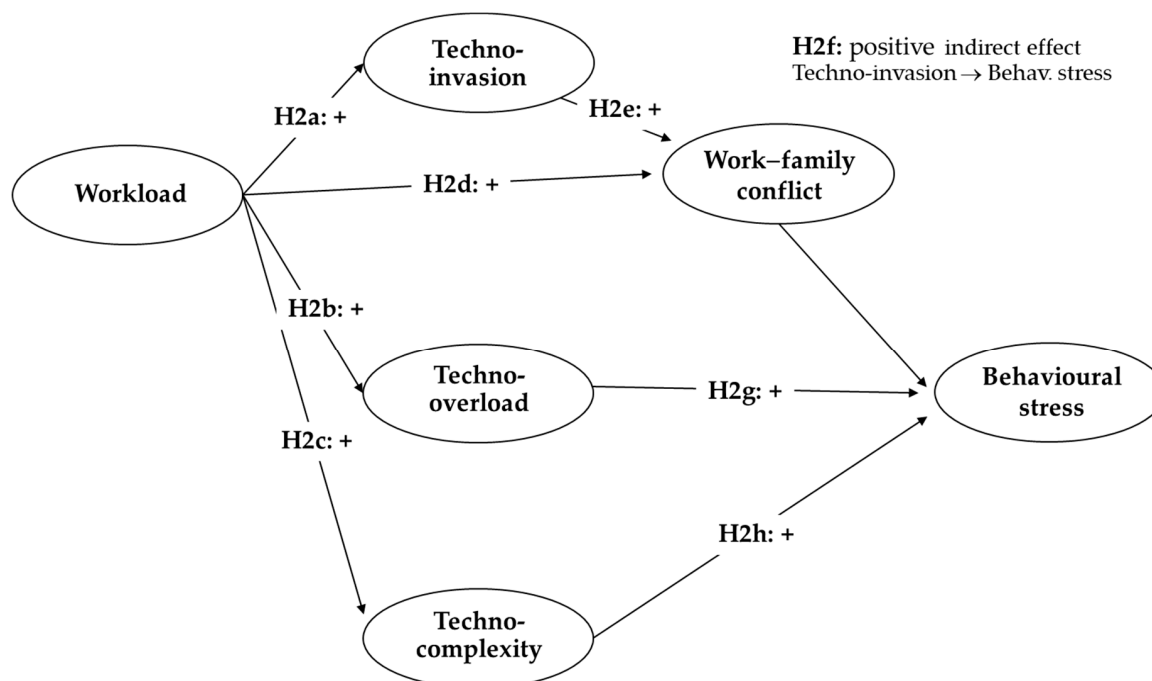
Techno-invasion

H2f: positive indirect effect Techno-invasion $\rightarrow$ Behav. stress

H2a: +

H2e: +

Workload

H2d: +

Work–family conflict

H2b: +

Techno-overload

H2g: +

Behavioural stress

H2c: +

H2h: +

Techno-complexity